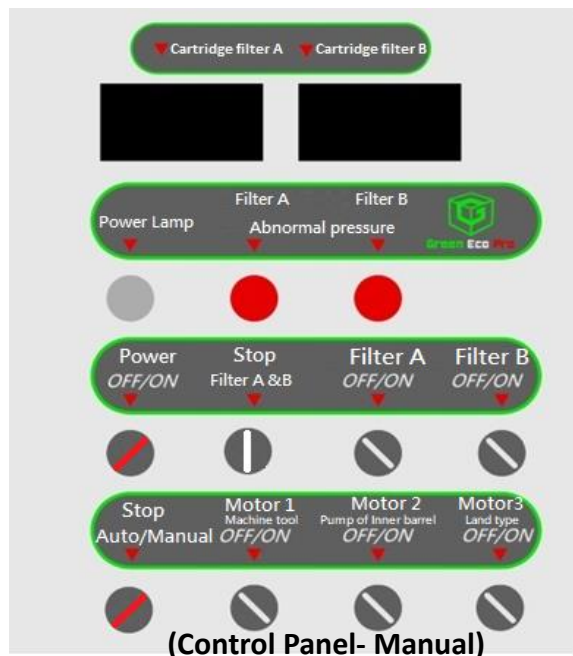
Cartridge filter A Cartridge filter B

Power Lamp Filter A Filter B Abnormal pressure

Green Eco Pro

Power OFF/ON Stop Filter A &B Filter A OFF/ON Filter B OFF/ON

Stop Auto/Manual Motor 1 Machine tool OFF/ON Motor 2 Pump of Inner barrel OFF/ON Motor3 Land type OFF/ON

(Control Panel- Manual)